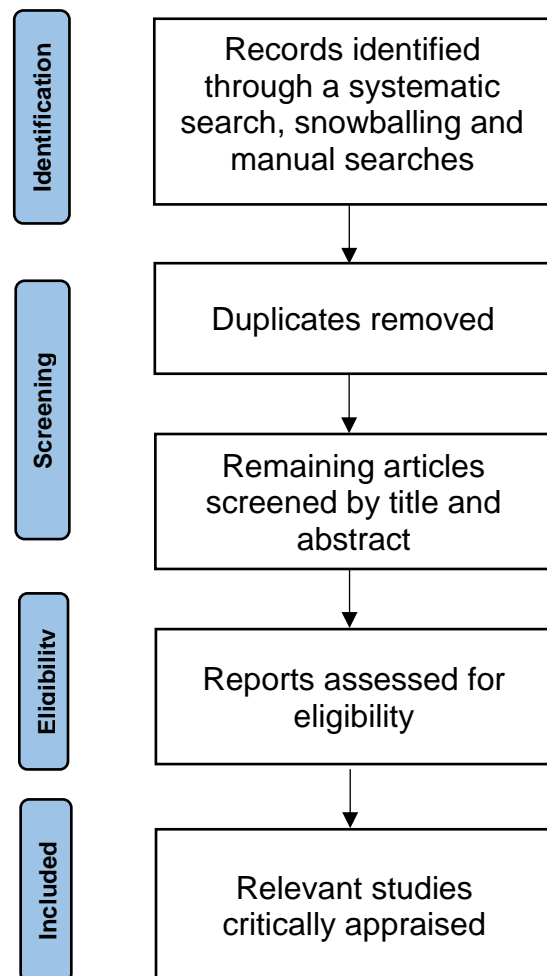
Identification

Records identified through a systematic search, snowballing and manual searches

Screening

Duplicates removed

Remaining articles screened by title and abstract

Eligibility

Reports assessed for eligibility

Included

Relevant studies critically appraised